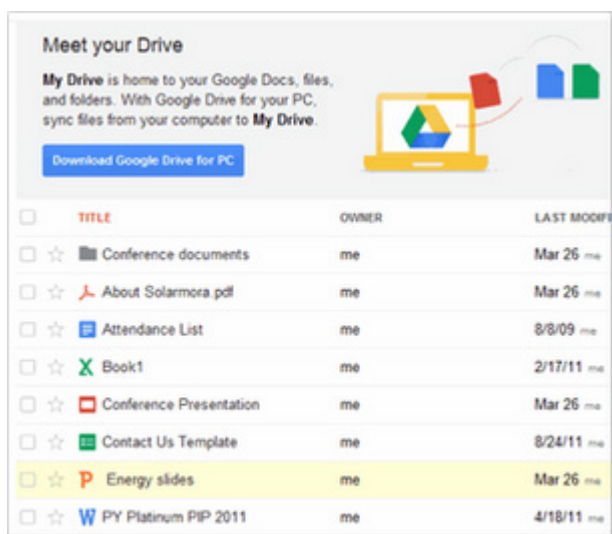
Meet your Drive

**My Drive** is home to your Google Docs, files, and folders. With Google Drive for your PC, sync files from your computer to **My Drive**.

Download Google Drive for PC

| TITLE | OWNER | LAST MODIFI |
|---|---|---|
| Conference documents | me | Mar 26 me |
| About Solarmora.pdf | me | Mar 26 me |
| Attendance List | me | 8/8/09 me |
| Book1 | me | 2/17/11 me |
| Conference Presentation | me | Mar 26 me |
| Contact Us Template | me | 8/24/11 me |
| Energy slides | me | Mar 26 me |
| PY Platinum PIP 2011 | me | 4/18/11 me |